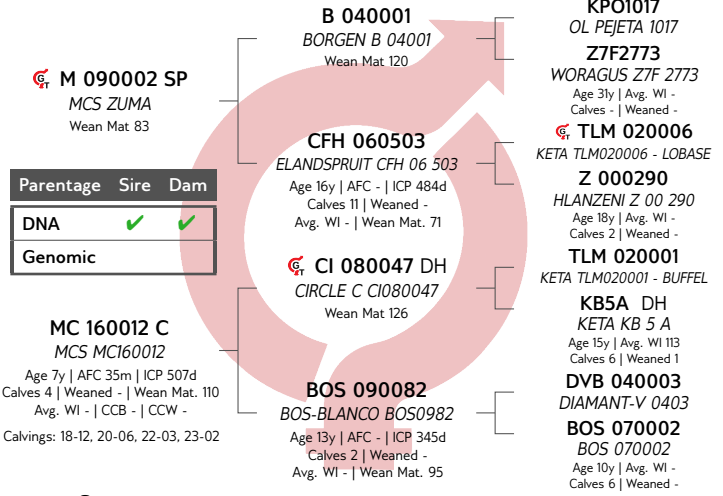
M 090002 SP
MCS ZUMA
Wean Mat 83

| Parentage | Sire | Dam |
|---|---|---|
| DNA | ✔ | ✔ |
| Genomic | | |

MC 160012 C
MCS MC160012
Age 7y | AFC 35m | ICP 507d
Calves 4 | Weaned - | Wean Mat. 110
Avg. WI - | CCB - | CCW -

Calvings: 18-12, 20-06, 22-03, 23-02

B 040001
BORGEN B 04001
Wean Mat 120

CFH 060503
ELANDSPRUIT CFH 06 503
Age 16y | AFC - | ICP 484d
Calves 11 | Weaned -
Avg. WI - | Wean Mat. 71

CI 080047 DH
CIRCLE C CI080047
Wean Mat 126

BOS 090082
BOS-BLANCO BOS0982
Age 13y | AFC - | ICP 345d
Calves 2 | Weaned -
Avg. WI - | Wean Mat. 95

KPO1017
OL PEJETA 1017

Z7F2773
WORAGUS Z7F 2773
Age 31y | Avg. WI -
Calves - | Weaned -

TLM 020006
KETA TLM020006 - LOBASE

Z 000290
HLANZENI Z 00 290
Age 18y | Avg. WI -
Calves 2 | Weaned -

TLM 020001
KETA TLM020001 - BUFFEL

KB5A DH
KETA KB 5 A
Age 15y | Avg. WI 113
Calves 6 | Weaned 1

DVB 040003
DIAMANT-V 0403

BOS 070002
BOS 070002
Age 10y | Avg. WI -
Calves 6 | Weaned -